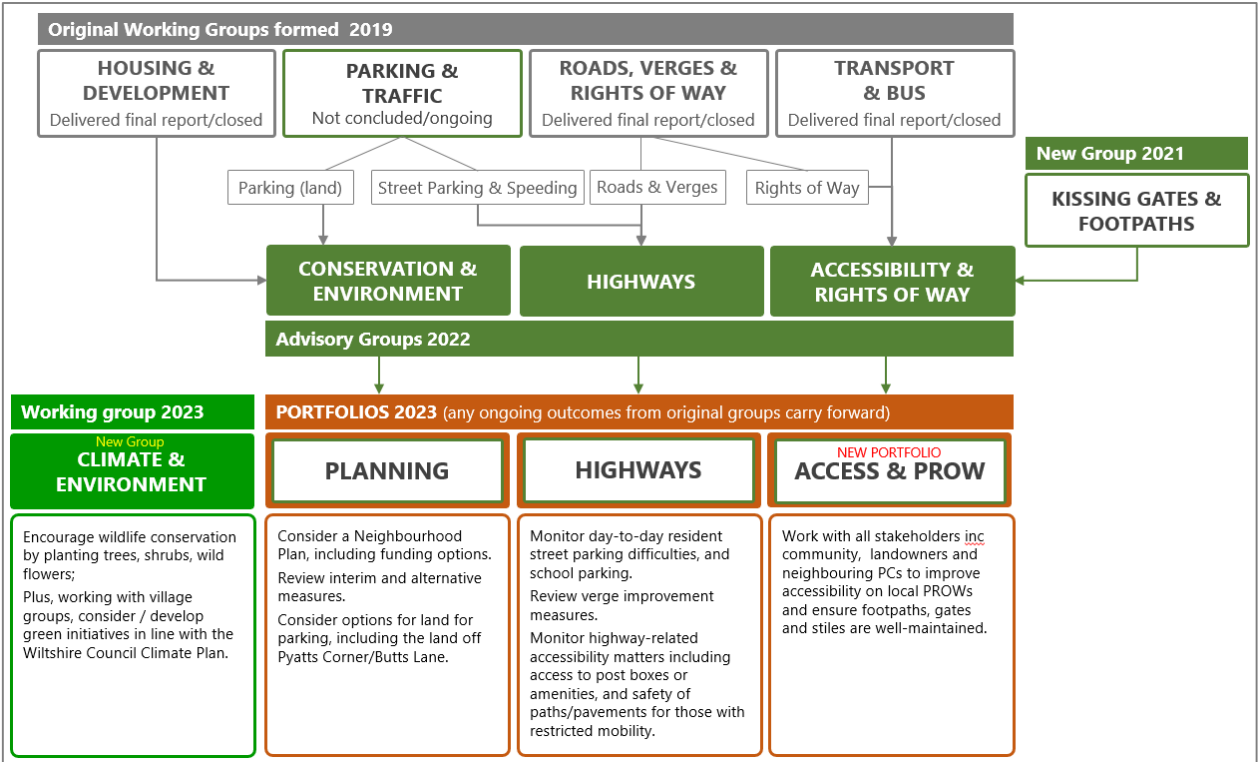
Original Working Groups formed 2019

HOUSING & DEVELOPMENT
Delivered final report/closed

PARKING & TRAFFIC
Not concluded/ongoing

ROADS, VERGES & RIGHTS OF WAY
Delivered final report/closed

TRANSPORT & BUS
Delivered final report/closed

New Group 2021

KISSING GATES & FOOTPATHS

Parking (land)

Street Parking & Speeding

Roads & Verges

Rights of Way

CONSERVATION & ENVIRONMENT

HIGHWAYS

ACCESSIBILITY & RIGHTS OF WAY

Advisory Groups 2022

Working group 2023

PORTFOLIOS 2023 (any ongoing outcomes from original groups carry forward)

New Group
CLIMATE & ENVIRONMENT

PLANNING

HIGHWAYS

NEW PORTFOLIO
ACCESS & PROW

Encourage wildlife conservation by planting trees, shrubs, wild flowers;

Plus, working with village groups, consider / develop green initiatives in line with the Wiltshire Council Climate Plan.

Consider a Neighbourhood Plan, including funding options.

Review interim and alternative measures.

Consider options for land for parking, including the land off Pyatts Corner/Butts Lane.

Monitor day-to-day resident street parking difficulties, and school parking.

Review verge improvement measures.

Monitor highway-related accessibility matters including access to post boxes or amenities, and safety of paths/pavements for those with restricted mobility.

Work with all stakeholders inc community, landowners and neighbouring PCs to improve accessibility on local PROWs and ensure footpaths, gates and stiles are well-maintained.